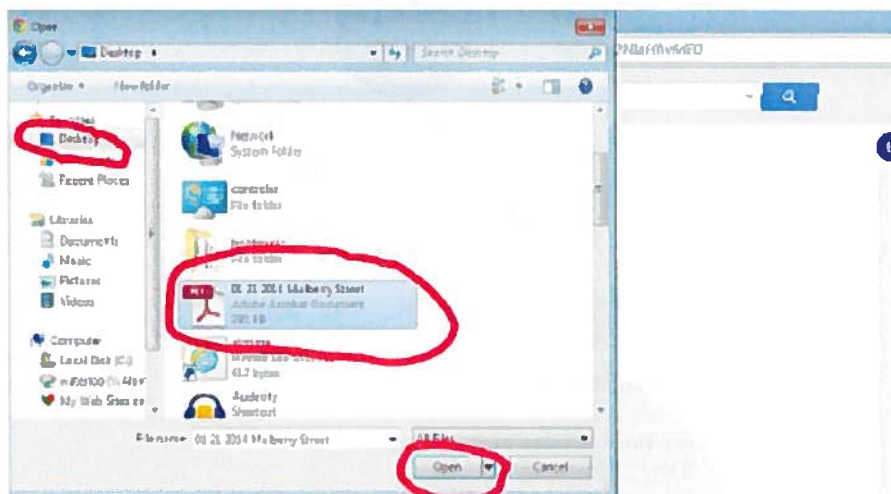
Open

Desktop

Search Desktop

Organize ▾ New folder

Favorites
Desktop
Recent Places

Libraries
Documents
Music
Pictures
Videos

Computer
Local Disk (C:)
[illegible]
My Web Sites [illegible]

Network
System Folder

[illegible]
File folder

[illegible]
File folder

01 21 2014 Mulberry Street
Adobe Acrobat Document
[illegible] KB

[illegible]
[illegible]
61.7 bytes

Audacity
Shortcut

File name: 01 21 2014 Mulberry Street

All Files

Open

Cancel

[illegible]